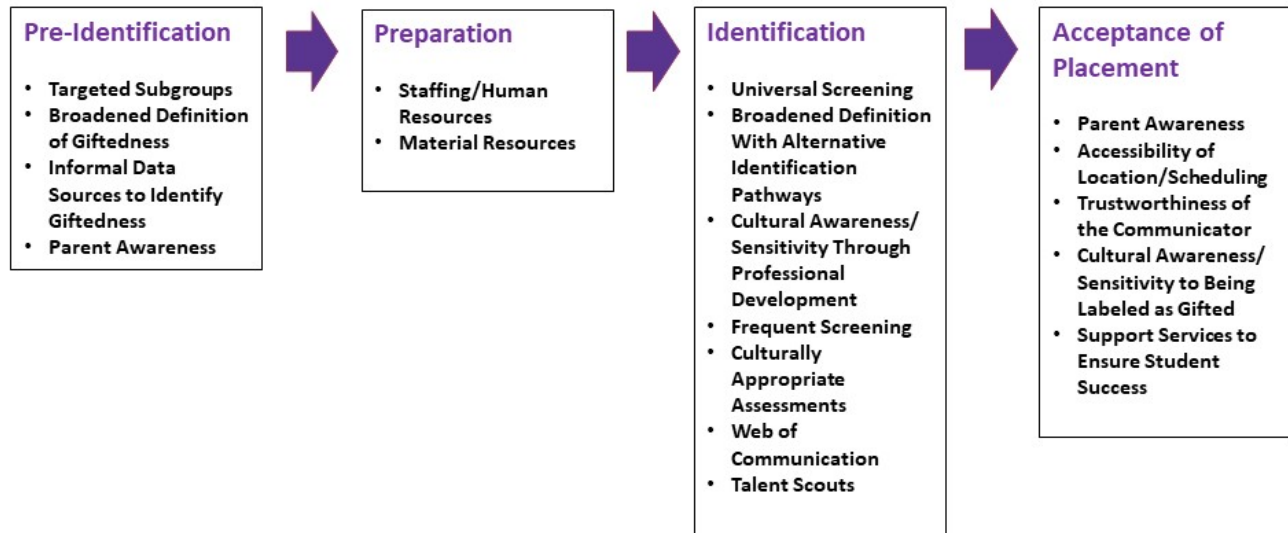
Pre-Identification

- Targeted Subgroups
- Broadened Definition of Giftedness
- Informal Data Sources to Identify Giftedness
- Parent Awareness

Preparation

- Staffing/Human Resources
- Material Resources

Identification

- Universal Screening
- Broadened Definition With Alternative Identification Pathways
- Cultural Awareness/ Sensitivity Through Professional Development
- Frequent Screening
- Culturally Appropriate Assessments
- Web of Communication
- Talent Scouts

Acceptance of Placement

- Parent Awareness
- Accessibility of Location/Scheduling
- Trustworthiness of the Communicator
- Cultural Awareness/ Sensitivity to Being Labeled as Gifted
- Support Services to Ensure Student Success